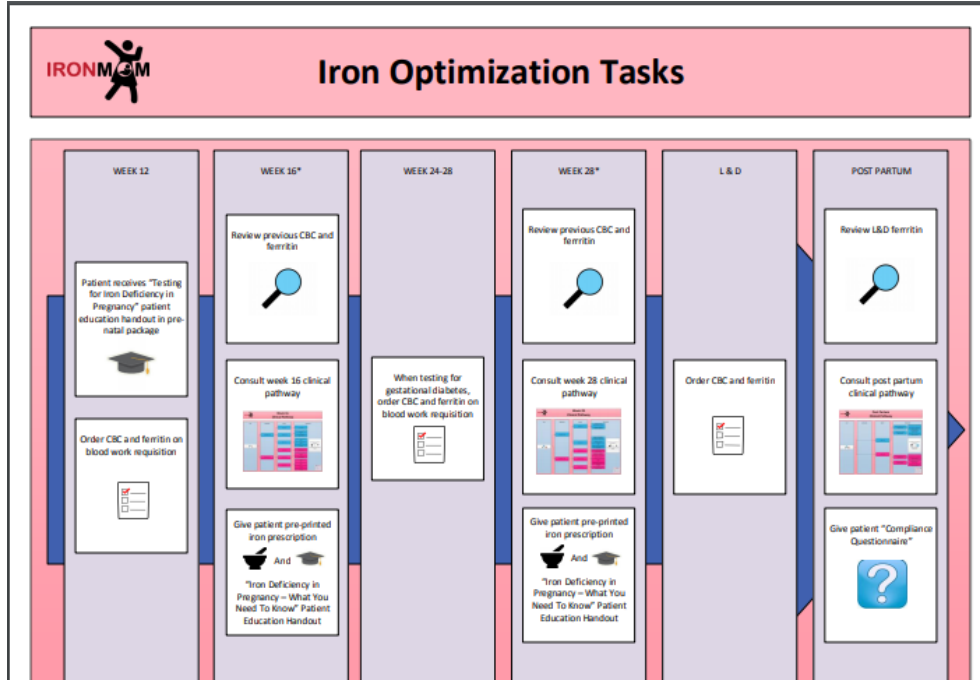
IRONMOM

Iron Optimization Tasks

WEEK 12

Patient receives "Testing for Iron Deficiency in Pregnancy" patient education handout in prenatal package

Order CBC and ferritin on blood work requisition

WEEK 16*

Review previous CBC and ferritin

Consult week 16 clinical pathway

Give patient pre-printed iron prescription

And

"Iron Deficiency in Pregnancy – What You Need To Know" Patient Education Handout

WEEK 24-28

When testing for gestational diabetes, order CBC and ferritin on blood work requisition

WEEK 28*

Review previous CBC and ferritin

Consult week 28 clinical pathway

Give patient pre-printed iron prescription

And

"Iron Deficiency in Pregnancy – What You Need To Know" Patient Education Handout

L & D

Order CBC and ferritin

POST PARTUM

Review L&D ferritin

Consult post partum clinical pathway

Give patient "Compliance Questionnaire"

?